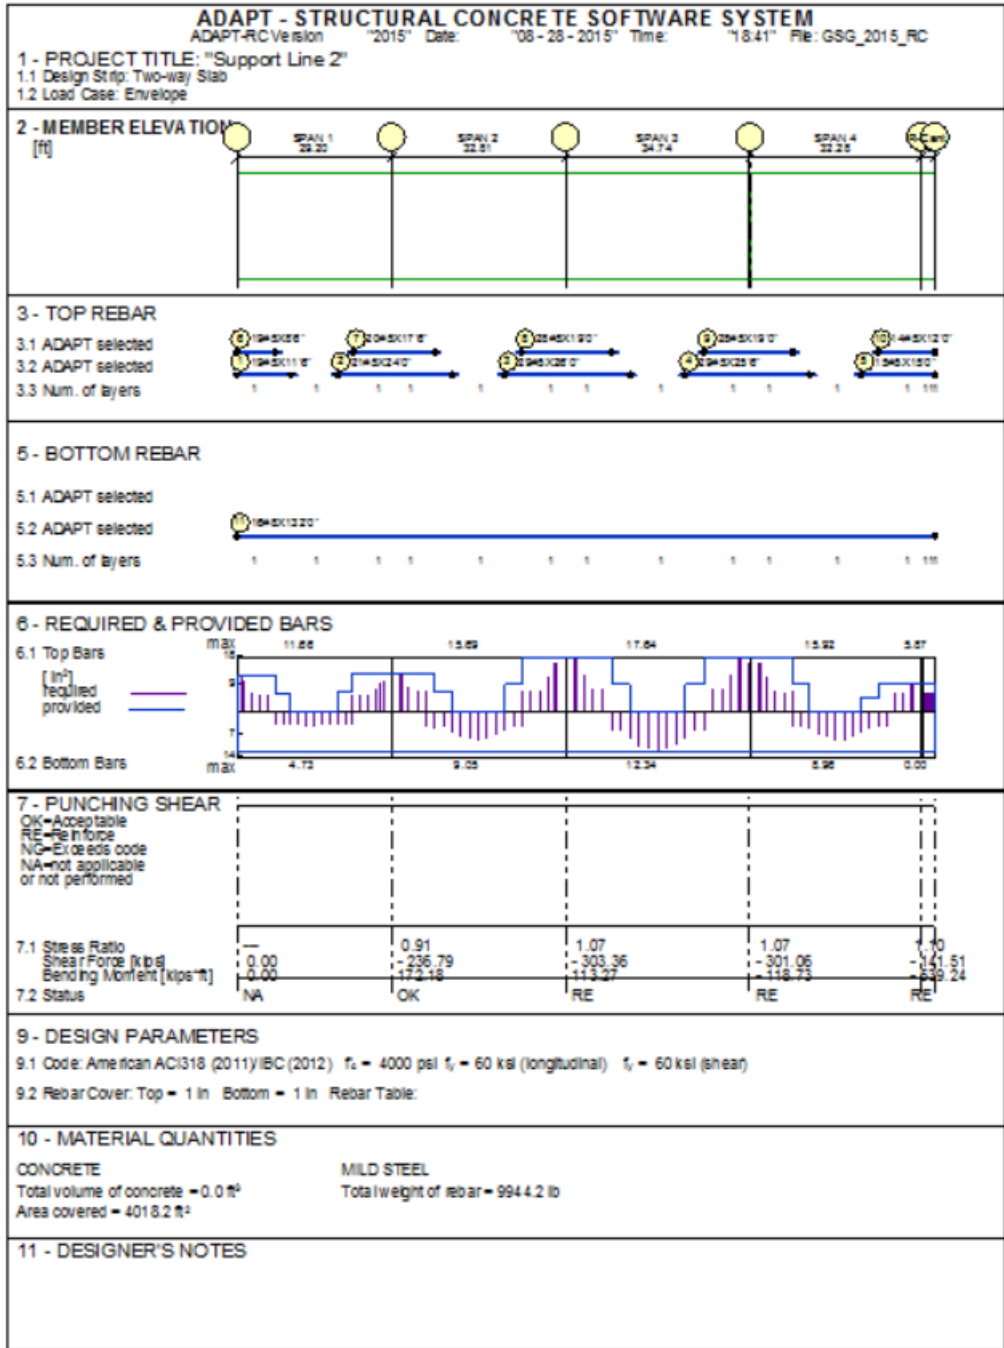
ADAPT - STRUCTURAL CONCRETE SOFTWARE SYSTEM
ADAPT-RC Version "2015" Date: "08 - 28 - 2015" Time: "18:41" File: GSG_2015_RC

1 - PROJECT TITLE: "Support Line 2"
1.1 Design Strip: Two-way Slab
1.2 Load Case: Envelope

2 - MEMBER ELEVATION
[ft]
SPAN 1 29.20
SPAN 2 32.51
SPAN 3 34.74
SPAN 4 32.25

3 - TOP REBAR
3.1 ADAPT selected
3.2 ADAPT selected
3.3 Num. of layers
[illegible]

5 - BOTTOM REBAR
5.1 ADAPT selected
5.2 ADAPT selected
5.3 Num. of layers
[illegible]

6 - REQUIRED & PROVIDED BARS
6.1 Top Bars
[in²]
required
provided
6.2 Bottom Bars
max 11.66 15.69 17.64 15.92 5.57
max 4.73 9.05 12.34 8.96 0.00

7 - PUNCHING SHEAR
OK=Acceptable
RE=Reinforce
NG=Exceeds code
NA=not applicable or not performed

7.1 Stress Ratio
Shear Force [kips]
Bending Moment [kips*ft]
7.2 Status

| — | 0.91 | 1.07 | 1.07 | 1.10 |
|---|---|---|---|---|
| 0.00 | - 236.79 | - 303.36 | - 301.06 | - 141.51 |
| 0.00 | - 172.18 | - 113.27 | - 118.73 | - 239.24 |
| NA | OK | RE | RE | RE |

9 - DESIGN PARAMETERS
9.1 Code: American ACI318 (2011)/IBC (2012) $f_c$ = 4000 psi $f_y$ = 60 ksi (longitudinal) $f_y$ = 60 ksi (shear)
9.2 Rebar Cover: Top = 1 in Bottom = 1 in Rebar Table:

10 - MATERIAL QUANTITIES
CONCRETE
Total volume of concrete = 0.0 ft³
Area covered = 4018.2 ft²
MILD STEEL
Total weight of rebar = 9944.2 lb

11 - DESIGNER'S NOTES